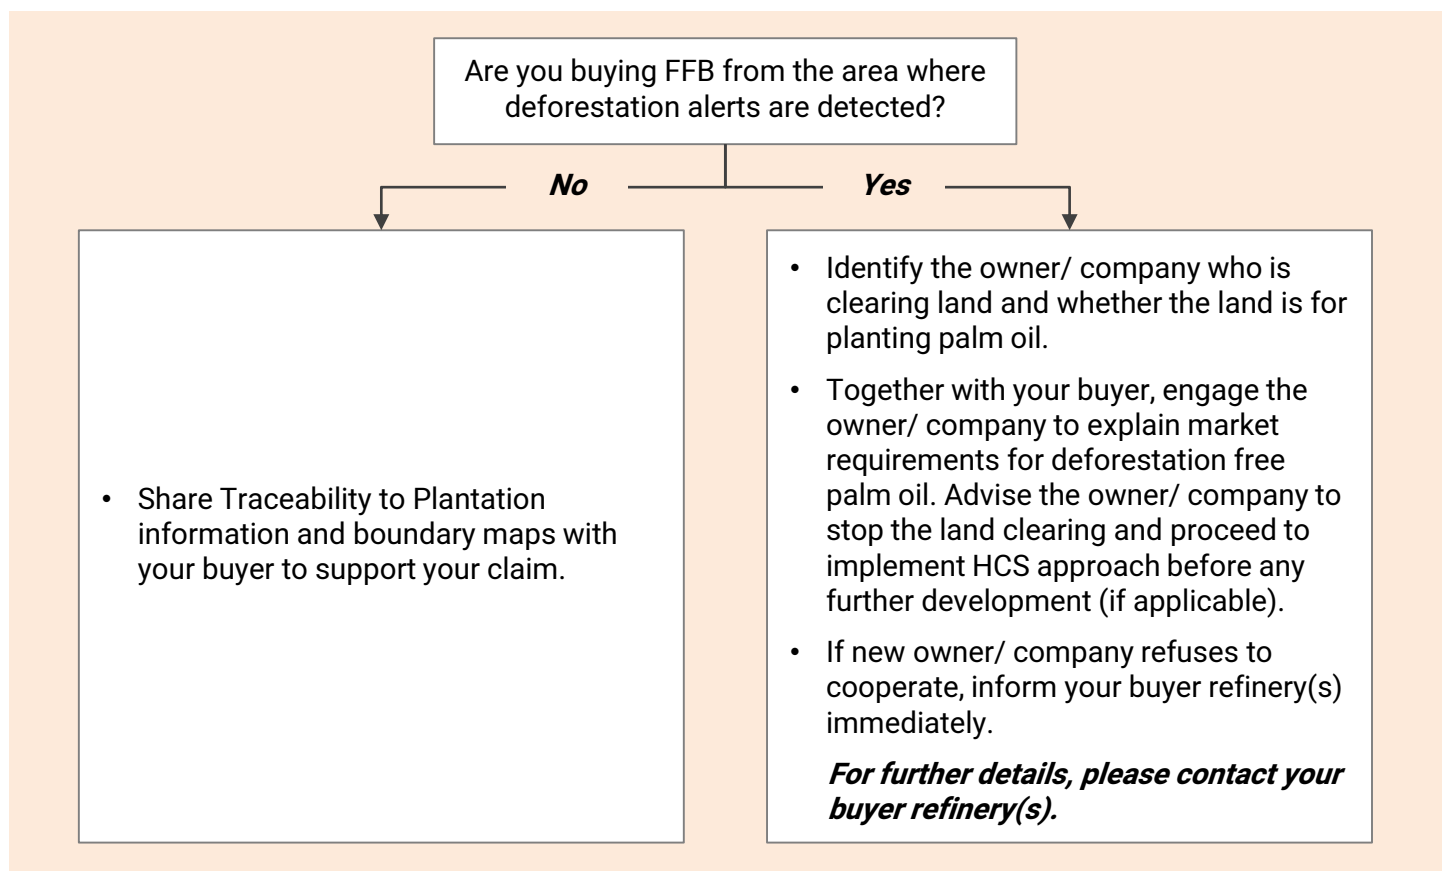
Are you buying FFB from the area where deforestation alerts are detected?

No

Yes

• Share Traceability to Plantation information and boundary maps with your buyer to support your claim.

• Identify the owner/ company who is clearing land and whether the land is for planting palm oil.

• Together with your buyer, engage the owner/ company to explain market requirements for deforestation free palm oil. Advise the owner/ company to stop the land clearing and proceed to implement HCS approach before any further development (if applicable).

• If new owner/ company refuses to cooperate, inform your buyer refinery(s) immediately.

For further details, please contact your buyer refinery(s).